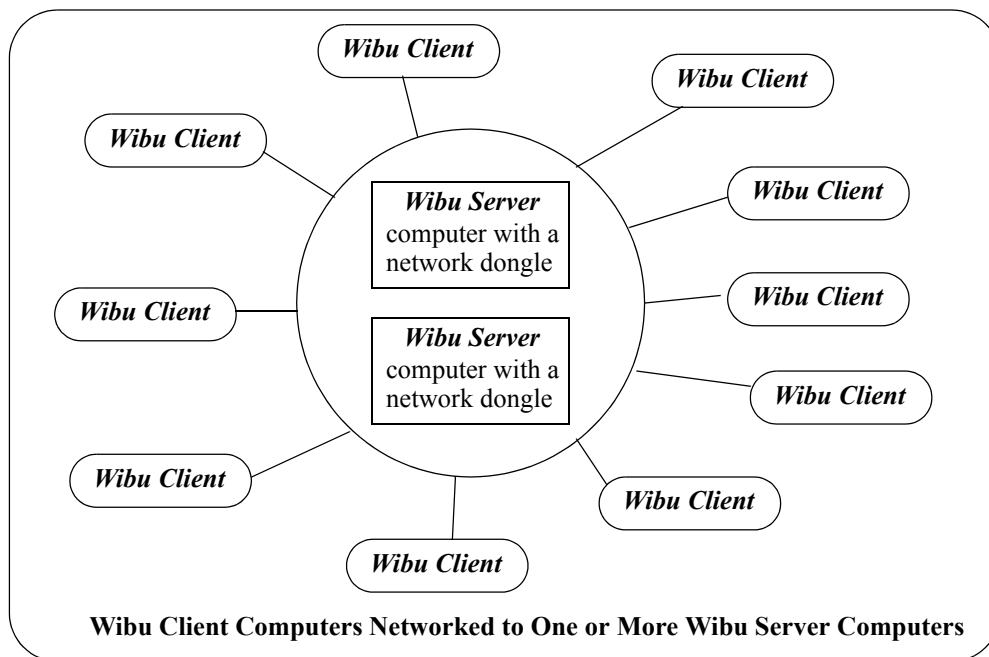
Wibu Client

Wibu Client

Wibu Client

Wibu Client

Wibu Server computer with a network dongle

Wibu Client

Wibu Client

Wibu Server computer with a network dongle

Wibu Client

Wibu Client

Wibu Client

Wibu Client

Wibu Client Computers Networked to One or More Wibu Server Computers